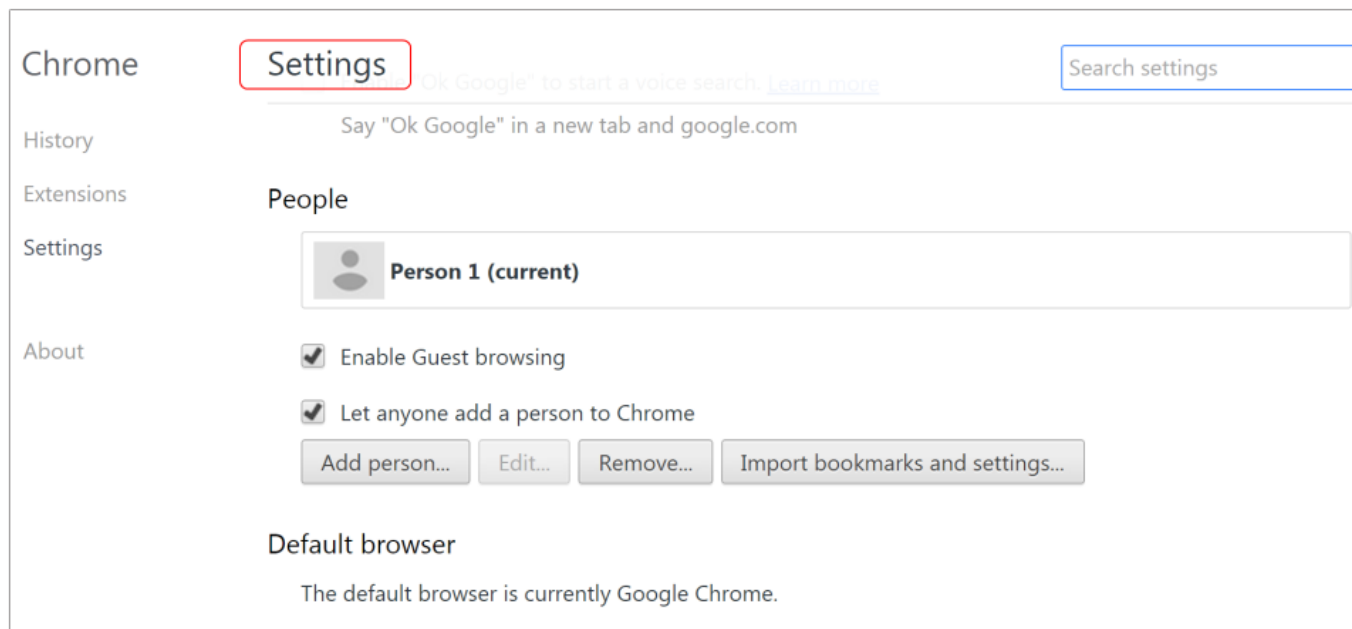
Chrome

History

Extensions

Settings

About

Settings

Search settings

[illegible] "Ok Google" to start a voice search. Learn more

Say "Ok Google" in a new tab and google.com

People

Person 1 (current)

Enable Guest browsing

Let anyone add a person to Chrome

Add person... Edit... Remove... Import bookmarks and settings...

Default browser

The default browser is currently Google Chrome.